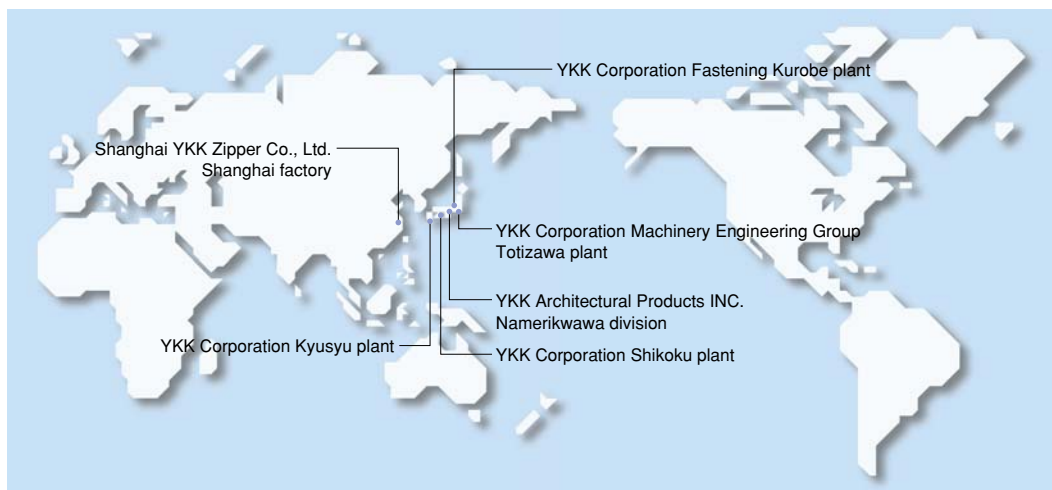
YKK Corporation Fastening Kurobe plant

Shanghai YKK Zipper Co., Ltd.
Shanghai factory

YKK Corporation Machinery Engineering Group
Totizawa plant

YKK Architectural Products INC.
Namerikwawa division

YKK Corporation Kyusyu plant

YKK Corporation Shikoku plant